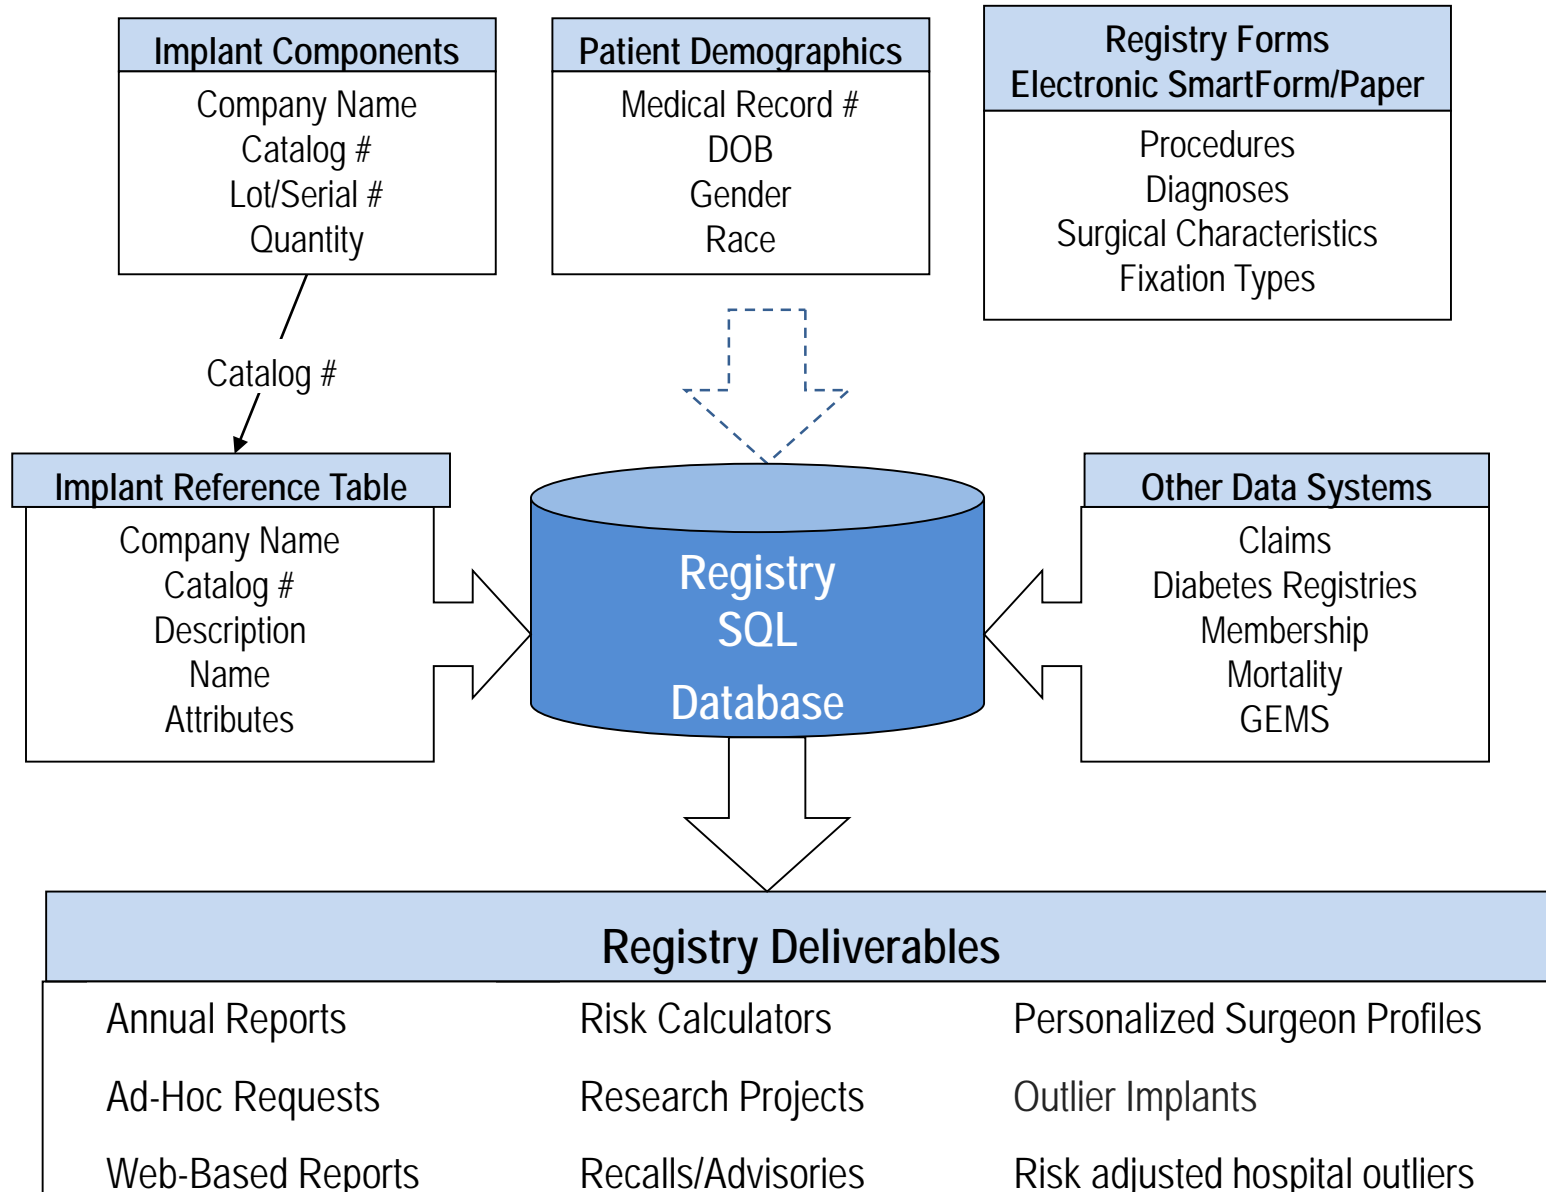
Implant Components
Company Name
Catalog #
Lot/Serial #
Quantity

Patient Demographics
Medical Record #
DOB
Gender
Race

Registry Forms
Electronic SmartForm/Paper
Procedures
Diagnoses
Surgical Characteristics
Fixation Types

Catalog #

Implant Reference Table
Company Name
Catalog #
Description
Name
Attributes

Registry
SQL
Database

Other Data Systems
Claims
Diabetes Registries
Membership
Mortality
GEMS

Registry Deliverables

| Annual Reports | Risk Calculators | Personalized Surgeon Profiles |
|---|---|---|
| Ad-Hoc Requests | Research Projects | Outlier Implants |
| Web-Based Reports | Recalls/Advisories | Risk adjusted hospital outliers |